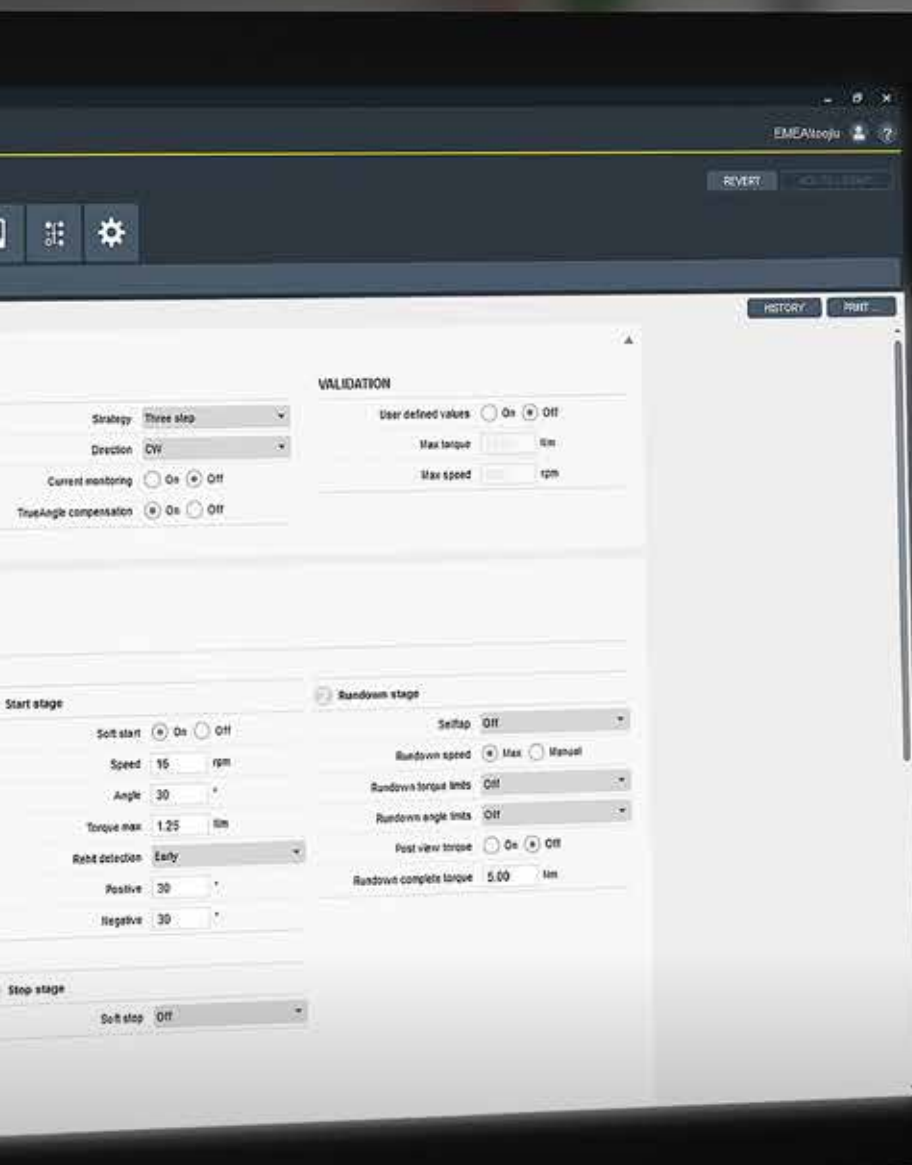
EMEA\toolju

REVERT

HISTORY PRINT...

VALIDATION

Strategy Three step

Direction CW

Current monitoring On Off

TrueAngle compensation On Off

User defined values On Off

Max torque Nm

Max speed rpm

Start stage

Soft start On Off

Speed 15 rpm

Angle 30 °

Torque max 1.25 Nm

Rehit detection Early

Positive 30 °

Negative 30 °

Rundown stage

Selftap Off

Rundown speed Max Manual

Rundown torque limits Off

Rundown angle limits Off

Post view torque On Off

Rundown complete torque 5.00 Nm

Stop stage

Soft stop Off